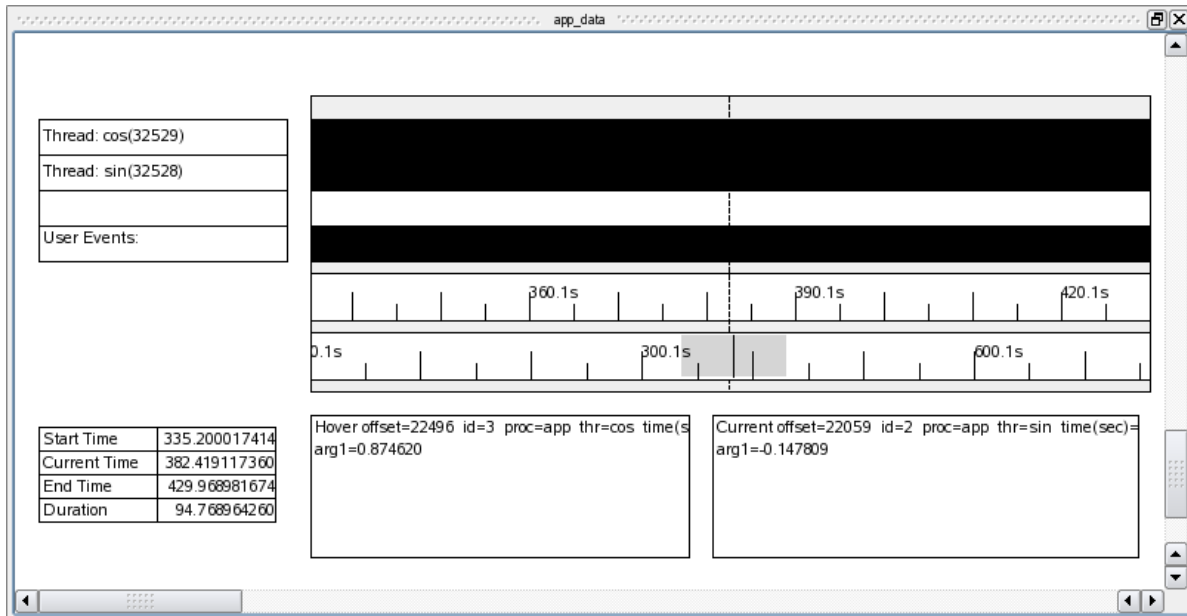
app_data

Thread: cos(32529)
Thread: sin(32528)

User Events:

360.1s 390.1s 420.1s

0.1s 300.1s 600.1s

| Start Time | 335.200017414 |
|---|---|
| Current Time | 382.419117360 |
| End Time | 429.968981674 |
| Duration | 94.768964260 |

Hover offset=22496 id=3 proc=app thr=cos time(s
arg1=0.874620

Current offset=22059 id=2 proc=app thr=sin time(sec)=
arg1=-0.147809